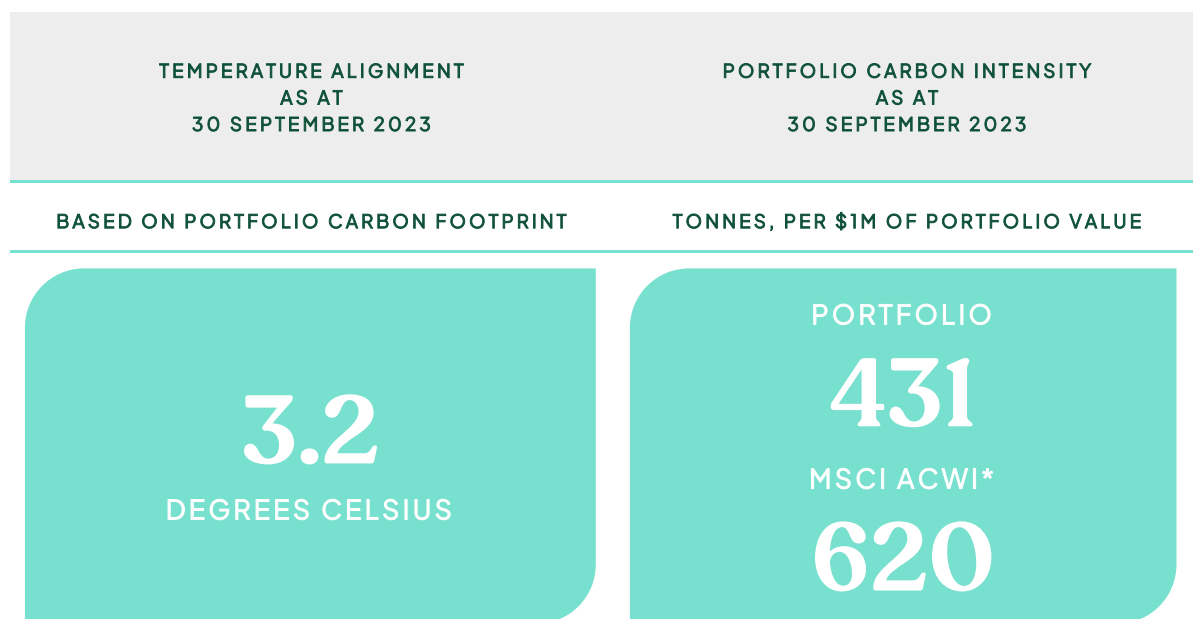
TEMPERATURE ALIGNMENT
AS AT
30 SEPTEMBER 2023

BASED ON PORTFOLIO CARBON FOOTPRINT

3.2
DEGREES CELSIUS

PORTFOLIO CARBON INTENSITY
AS AT
30 SEPTEMBER 2023

TONNES, PER $1M OF PORTFOLIO VALUE

PORTFOLIO
431
MSCI ACWI*
620